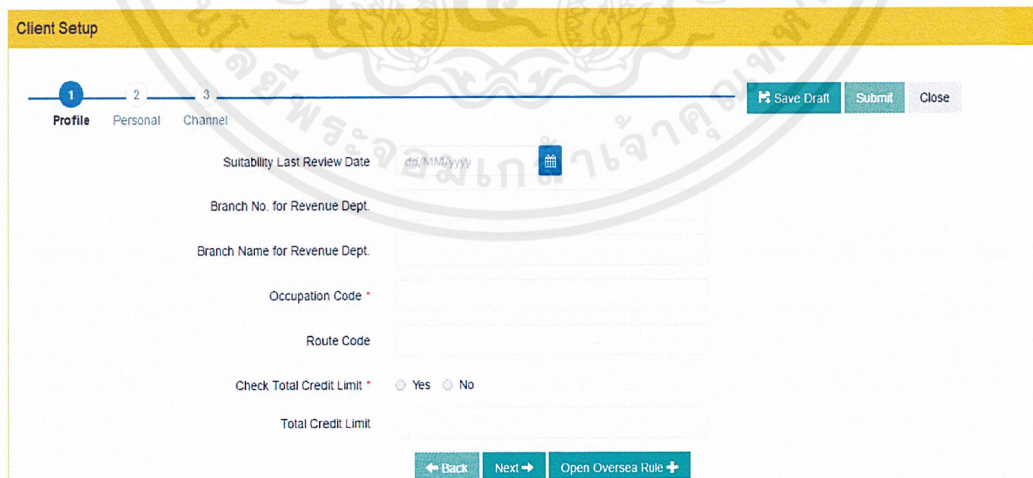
Client Setup

1 Profile 2 Personal 3 Channel

Save Draft Submit Close

Suitability Last Review Date dd/MM/yyyy

Branch No. for Revenue Dept.

Branch Name for Revenue Dept.

Occupation Code *

Route Code

Check Total Credit Limit * Yes No

Total Credit Limit

Back Next Open Oversea Rule